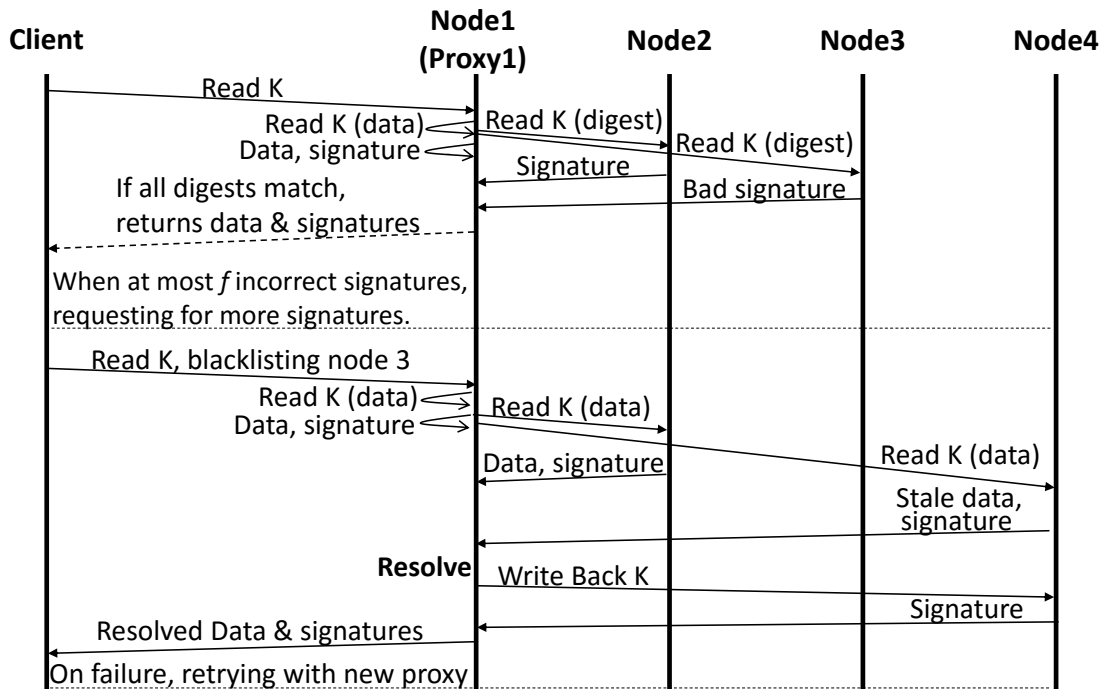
Client

Node1 (Proxy1)

Node2

Node3

Node4

Read K

Read K (data)

Data, signature

Read K (digest)

Read K (digest)

Signature

Bad signature

If all digests match, returns data & signatures

When at most *f* incorrect signatures, requesting for more signatures.

Read K, blacklisting node 3

Read K (data)

Data, signature

Read K (data)

Read K (data)

Data, signature

Stale data, signature

Resolve

Write Back K

Signature

Resolved Data & signatures

On failure, retrying with new proxy